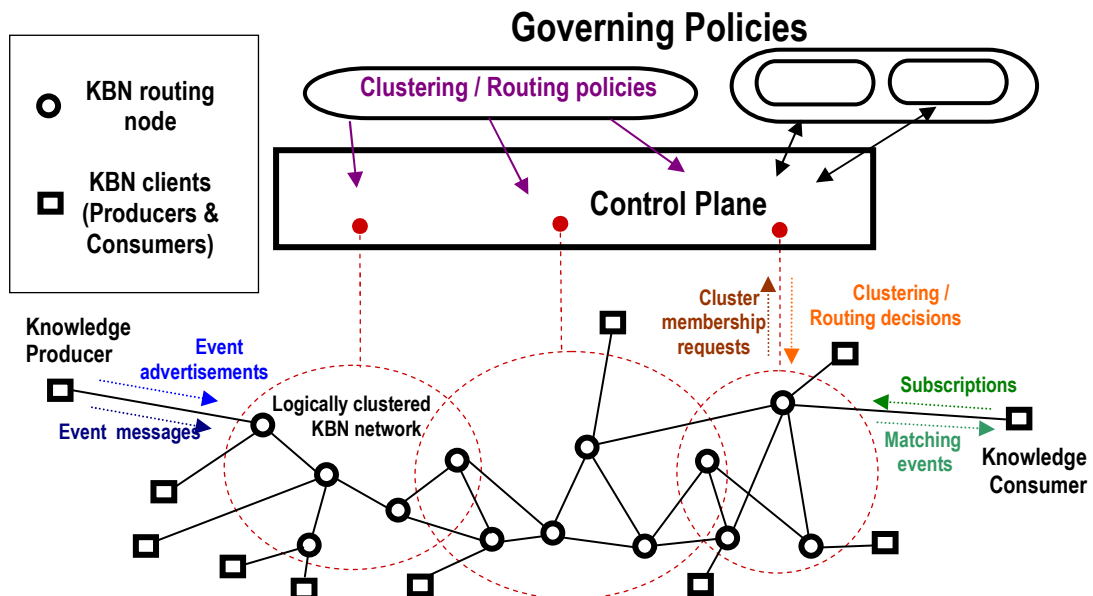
Governing Policies

KBN routing node

KBN clients (Producers & Consumers)

Clustering / Routing policies

Control Plane

Cluster membership requests

Clustering / Routing decisions

Knowledge Producer

Event advertisements

Event messages

Logically clustered KBN network

Subscriptions

Matching events

Knowledge Consumer